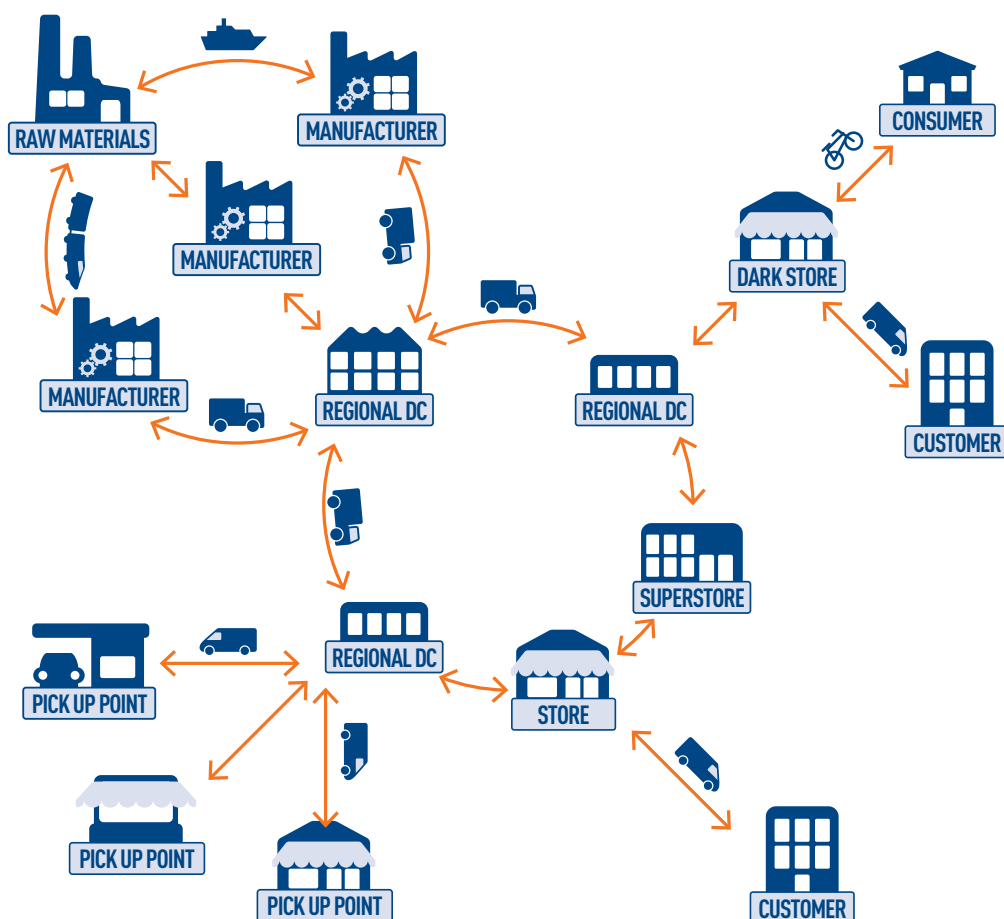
RAW MATERIALS

MANUFACTURER

MANUFACTURER

MANUFACTURER

REGIONAL DC

REGIONAL DC

CONSUMER

DARK STORE

CUSTOMER

SUPERSTORE

REGIONAL DC

STORE

PICK UP POINT

PICK UP POINT

PICK UP POINT

CUSTOMER